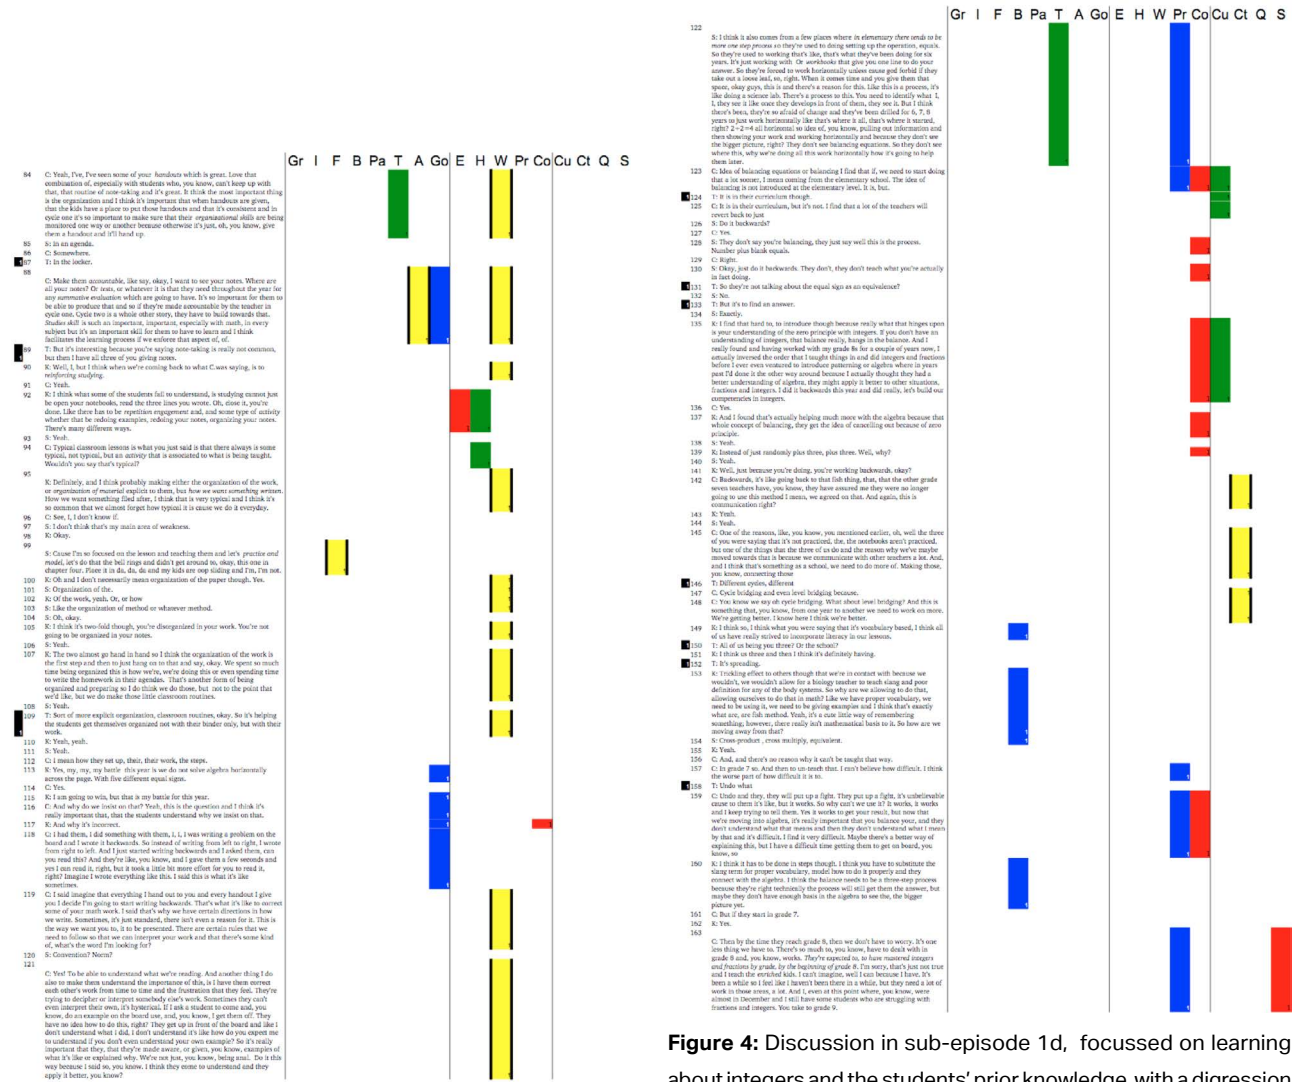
Gr I F B Pa T A Go E H W Pr Co Cu Ct Q S

84 C: Yeah, I've, I've seen some of your handouts which is great. Love that combination of, especially with students who, you know, can't keep up with that, that routine of note-taking and it's great. It think the most important thing is the organization and I think it's important that when handouts are given, then the kids have a place to put those handouts and that it's consistent and in cycle one it's so important to make sure that their organizational skills are being monitored one way or another because otherwise it's just, ok, you know, give them a handout and it'll hand up.
85 S: In an agenda.
86 C: Somewhere.
87 T: In the locker.
88 C: Make them accountable, like say, okay, I want to see your notes. Where are all your notes? Or team, or whatever it is that they need throughout the year for any summative evaluation which are going to have. It's so important for them to be able to produce that and so if they're made accountable by the teacher in cycle one. Cycle two is a whole other story, they have to build towards that. Studies skill is such an important, important, especially with math, in every subject but it's an important skill for them to have to learn and I think facilitates the learning process if we enforce that aspect of, of.
89 T: But it's interesting because you're saying note-taking is really not common, but then I have all three of you giving notes.
90 K: Well, I, but I think when we're coming back to what C.was saying, is to reinforcing studying.
91 C: Yeah.
92 K: I think what some of the students fail to understand, is studying cannot just be open your notebooks, read the three lines you wrote. Oh, close it, you're done. Like there has to be repetition engagement and, and some type of activity whether that be redoing examples, redoing your notes, organizing your notes. There's many different ways.
93 S: Yeah.
94 C: Typical classroom lessons is what you just said is that there always is some typical, not typical, but an activity that is associated to what is being taught. Wouldn't you say that's typical?
95 K: Definitely, and I think probably making either the organization of the work, or organization of material explicit to them, but how we want something written. How we want something filed after, I think that is very typical and I think it's so common that we almost forget how typical it is cause we do it everyday.
96 C: See, I, I don't know if.
97 S: I don't think that's my main area of weakness.
98 K: Okay.
99 S: Cause I'm so focused on the lesson and teaching them and let's practice and model, let's do that the bell rings and didn't get around to, okay, this one in chapter four. Place it in da, da, da and my kids are sliding and I'm, I'm not.
100 K: Oh and I don't necessarily mean organization of the paper though. Yes.
101 S: Organization of the.
102 K: Of the work, yeah. Or, or how
103 S: Like the organization of method or whatever method.
104 S: Oh, okay.
105 K: I think it's two-fold though, you're disorganized in your work. You're not going to be organized in your notes.
106 S: Yeah.
107 K: The two almost go hand in hand so I think the organization of the work is the first step and then to just hang on to that and say, okay. We spent so much time being organized this is how we're, we're doing this or even spending time to write the homework in their agendas. That's another form of being organized and preparing so I do think we do those, but not to the point that we'd like, but we do make those little classroom routines.
108 S: Yeah.
109 T: Sort of more explicit organization, classroom routines, okay. So it's helping the students get themselves organized not with their binder only, but with their work.
110 K: Yeah, yeah.
111 S: Yeah.
112 C: I mean how they set up, their, their work, the steps.
113 K: Yes, my, my, my battle this year is we do not solve algebra horizontally across the page. With five different equal signs.
114 C: Yes.
115 K: I am going to win, but that is my battle for this year.
116 C: And why do we insist on that? Yeah, this is the question and I think it's really important that, that the students understand why we insist on that.
117 K: And why it's incorrect.
118 C: I had them, I did something with them, I, I, I was writing a problem on the board and I wrote it backwards. So instead of writing from left to right, I wrote from right to left. And I just started writing backwards and I asked them, can you read this? And they're like, you know, and I gave them a few seconds and yes I can read it, right, but it took a little bit more effort for you to read it, right? Imagine I wrote everything like this. I said this is what it's like sometimes.
119 C: I said imagine that everything I hand out to you and every handout I give you I decide I'm going to start writing backwards. That's what it's like to correct some of your math work. I said that's why we have certain directions its how we write. Sometimes, it's just standard, there isn't even a reason for it. This is the way we want you to, it to be presented. There are certain rules that we need to follow so that we can interpret your work and that there's some kind of, what's the word I'm looking for?
120 S: Convention? Norm?
121 C: Yes! To be able to understand what we're reading. And another thing I do also to make them understand the importance of this, is I have them correct each other's work from time to time and the frustration that they feel. They're trying to decipher or interpret somebody else's work. Sometimes they can't even interpret their own, it's hysterical. If I ask a student to come and, you know, do an example on the board use, and, you know, I get them off. They have no idea how to do this, right? They get up in front of the board and like I don't understand what I did. I don't understand it's like how do you expect me to understand if you don't even understand your own example? So it's really important that they, that they're made aware, or given, you know, examples of what it's like or explained why. We're not just, you know, being anal. Do it this way because I said so, you know. I think they come to understand and they apply it better, you know?

Gr I F B Pa T A Go E H W Pr Co Cu Ct Q S

122 S: I think it also comes from a few places where in elementary there tends to be more one step process so they're used to doing setting up the operation, equals. So they're used to working that's like, that's what they've been doing for six years. It's just working with Or workbooks that give you one line to do your answer. So they're forced to work horizontally unless cause god forbid if they take out a loose leaf, so, right. When it comes time and you give them that space, okay guys, this is and there's a reason for this. Like this is a process, it's like doing a science lab. There's a process to this. You need to identify what 1, I, they see it like once they develops in front of them, they see it. But I think there's been, they're so afraid of change and they've been drilled for 6, 7, 8 years to just work horizontally like that's where it all, that's where it started, right? 2+2=4 all horizontal so idea of, you know, pulling out information and then showing your work and working horizontally and because they don't see the bigger picture, right? They don't see balancing equations. So they don't see where this, why we're doing all this work horizontally how it's going to help them later.
123 C: Idea of balancing equations or balancing I find that if, we need to start doing that a lot sooner, I mean coming from the elementary school. The idea of balancing is not introduced at the elementary level. It is, but.
124 T: It is in their curriculum though.
125 C: It is in their curriculum, but it's not. I find that a lot of the teachers will revert back to just
126 S: Do it backwards?
127 C: Yes.
128 S: They don't say you're balancing, they just say well this is the process. Number plus blank equals.
129 C: Right.
130 S: Okay, just do it backwards. They don't, they don't teach what you're actually in fact doing.
131 T: So they're not talking about the equal sign as an equivalence?
132 S: No.
133 T: But it's to find an answer.
134 S: Exactly.
135 K: I find that hard to, to introduce though because really what that hinges upon is your understanding of the zero principle with integers. If you don't have an understanding of integers, that balance really, hangs in the balance. And I really found and having worked with my grade 8s for a couple of years now, I actually inversed the order that I taught things in and did integers and fractions before I ever even ventured to introduce patterning or algebra where in years past I'd done it the other way around because I actually thought they had a better understanding of algebra, they might apply it better to other situations, fractions and integers. I did it backwards this year and did really, let's build our competencies in integers.
136 C: Yes.
137 K: And I found that's actually helping much more with the algebra because that whole concept of balancing, they get the idea of cancelling out because of zero principle.
138 S: Yeah.
139 K: Instead of just randomly plus three, plus three. Well, why?
140 S: Yeah.
141 K: Well, just because you're doing, you're working backwards, okay?
142 C: Backwards, it's like going back to that fish thing, that, that the other grade seven teachers have, you know, they have assured me they were no longer going to use this method I mean, we agreed on that. And that again, this is communication right?
143 K: Yeah.
144 S: Yeah.
145 C: One of the reasons, like, you know, you mentioned earlier, oh, well the three of you were saying that it's not practiced, the, the notebooks aren't practiced, but one of the things that the three of us do and the reason why we've maybe moved towards that is because we communicate with other teachers a lot. And, and I think that's something as a school, we need to do more of. Making those, you know, connecting those
146 T: Different cycles, different
147 C: Cycle bridging and even level bridging because.
148 C: You know we say oh cycle bridging. What about level bridging? And this is something that, you know, from one year to another we need to work on more. We're getting better. I know here I think we're better.
149 K: I think so, I think what you were saying that it's vocabulary based, I think all of us have really strived to incorporate literacy in our lessons.
150 T: All of us being you three? Or the school?
151 K: I think us three and then I think it's definitely having.
152 T: It's spreading.
153 K: Trickling effect to others though that we're in contact with because we wouldn't, we wouldn't allow for a biology teacher to teach slang and poor definition for any of the body systems. So why are we allowing to do that, allowing ourselves to do that in math? Like we have proper vocabulary, we need to be using it, we need to be giving examples and I think that's exactly what are, are fish method. Yeah, it's a cute little way of remembering something, however, there really isn't mathematical basis to it. So how are we moving away from that?
154 S: Cross-product , cross multiply, equivalent.
155 K: Yeah.
156 C: And, and there's no reason why it can't be taught that way.
157 C: In grade 7 so. And then to un-teach that. I can't believe how difficult. I think the worse part of how difficult it is to.
158 T: Undo what
159 C: Undo and they, they will put up a fight. They put up a fight, it's unbelievable cause to them it's like, but it works. So why can't we use it? It works, it works and I keep trying to tell them. Yes it works to get your result, but now that we're moving into algebra, it's really important that you balance your, and they don't understand what that means and then they don't understand what I mean by that and it's difficult. I find it very difficult. Maybe there's a better way of explaining this, but I have a difficult time getting them to get on board, you know, so
160 K: I think it has to be done in steps though. I think you have to substitute the slang term for proper vocabulary, model how to do it properly and they connect with the algebra. I think the balance needs to be a three-step process because they're right technically the process will still get them the answer, but maybe they don't have enough basis in the algebra to see the, the bigger picture yet.
161 C: But if they start in grade 7.
162 K: Yes.
163 C: Then by the time they reach grade 8, then we don't have to worry. It's one less thing we have to. There's so much to, you know, have to deal with in grade 8 and, you know, works. They're expected to, to have mastered integers and fractions by grade, by the beginning of grade 8. I'm sorry, that's just not true and I teach the enriched kids. I can't imagine, well I can because I have. It's been a while so I feel like I haven't been there in a while, but they need a lot of work in those areas, a lot. And I, even at this point where, you know, we're almost in December and I still have some students who are struggling with fractions and integers. You take to grade 9.

Figure 4: Discussion in sub-episode 1d, focussed on learning about integers and the students' prior knowledge, with a digression